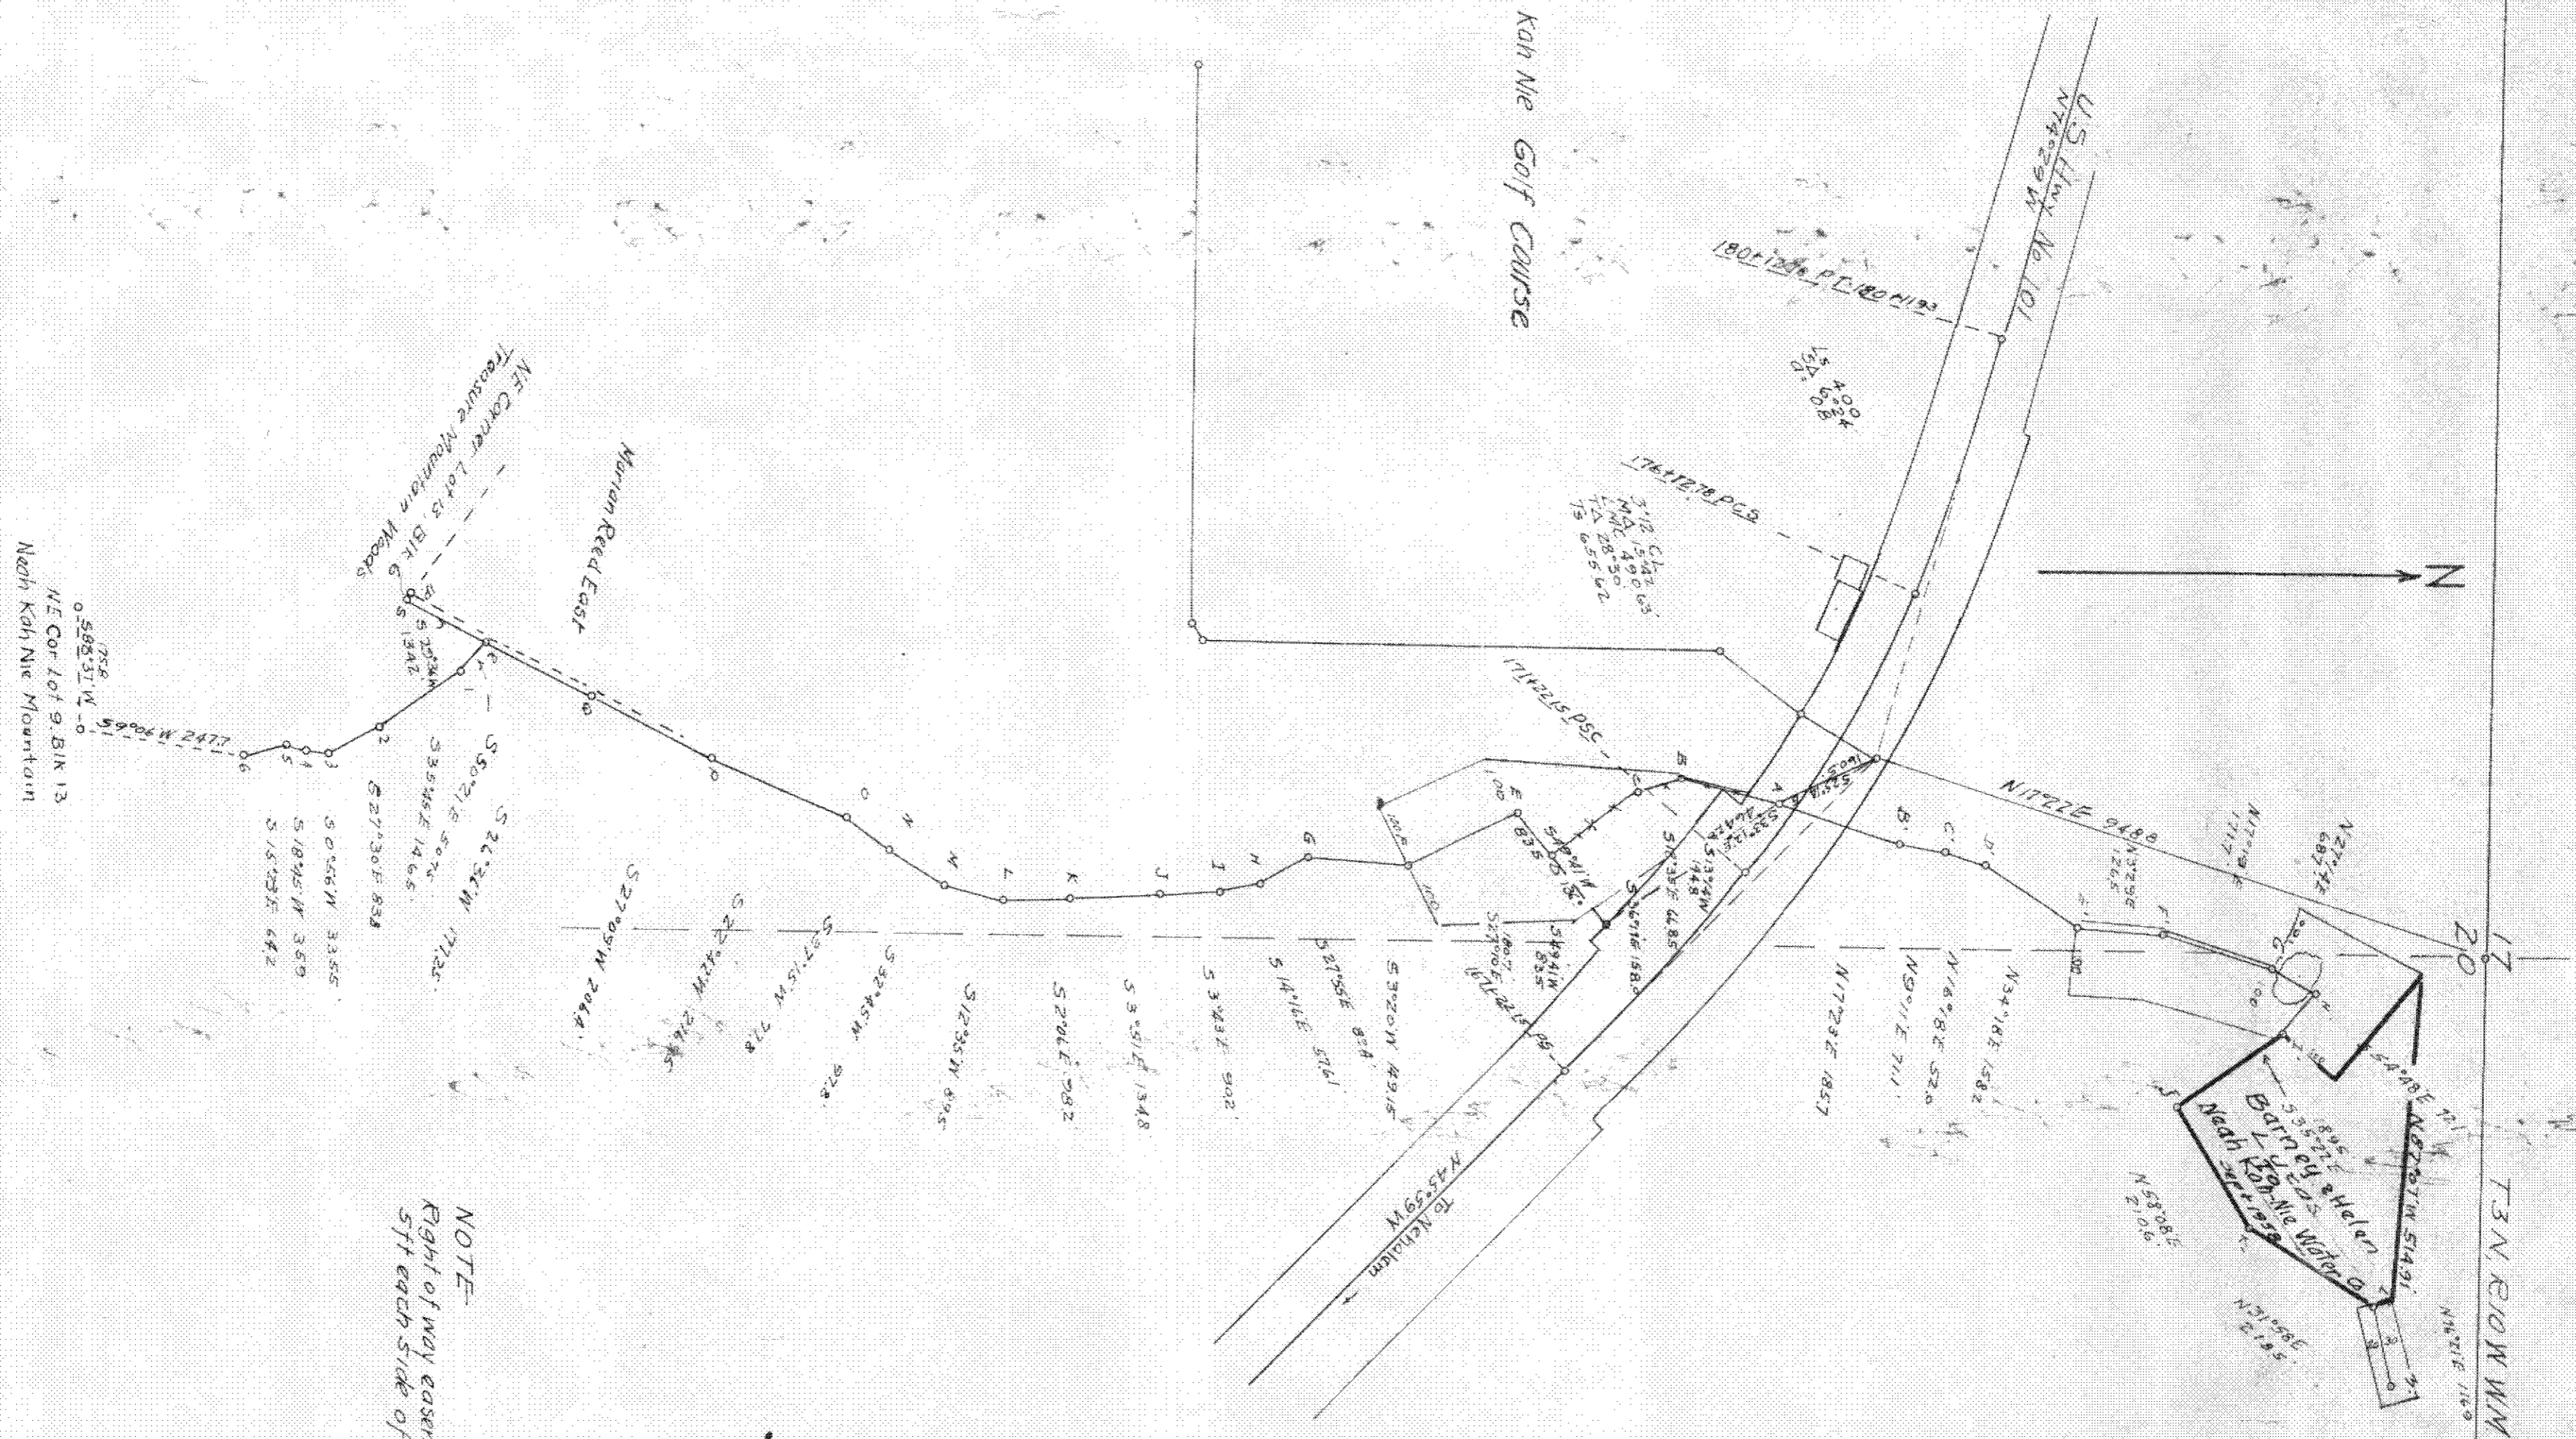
Kah Nie Golf Course

U.S. Hwy No 101

N46°04'W

180+12.0 P.T. 180+11.93

Δ 6°24'
D 0°08'
Ls 400

176+12.78 P.C.S.

3°12' C.L.
M.A. 15°42'
L.C. 490.63'
T.A. 28°30'
Ts 655.62

171+22.15 P.S.C.

N

Treasure Mountain Woods
NE Corner Lot 13 Blk 6

Marian Reed East

NE Cor Lot 9 Blk 13
Neah Kah Nie Mountain

S 88°37'W 75.8

S 9°06'W 247.7

S 20°32'W 134.2

S 50°21'E 50.75

S 35°48'E 146.5

S 27°30'E 83.8

S 05°56'W 33.55

S 18°15'W 35.9

S 15°13'E 64.2

S 22°22'W 177.35

S 27°05'W 206.4

S 22°42'W 216.6

S 27°15'W 77.8

S 32°45'W 97.8

S 12°53'W 89.5

S 20°6'E 78.2

S 3°51'E 134.8

S 3°43'E 90.2

S 14°16'E 57.6

S 27°58'E 82.8

S 32°20'W 49.15

N 17°23'E 185.7

N 9°11'E 71.1

N 16°18'E 52.0

N 34°18'E 158.2

N 17°23'E 94.88

N 37°29'E 122.5

N 17°16'W 111.7

N 27°14'E 68.7

S 64°48'E 121

N 27°07'W 514.91

N 58°08'E 210.6

N 31°05'E 213.5

N 16°22'E 116.0

S 35°22'E 89.6

Barney & Helen Leeds
Neah Kah Nie Water
Oct 1959

T3N R10W WM

17
20

To Nehalem
N 45°59'W

NOTE
Right of way easem
5 ft each side of